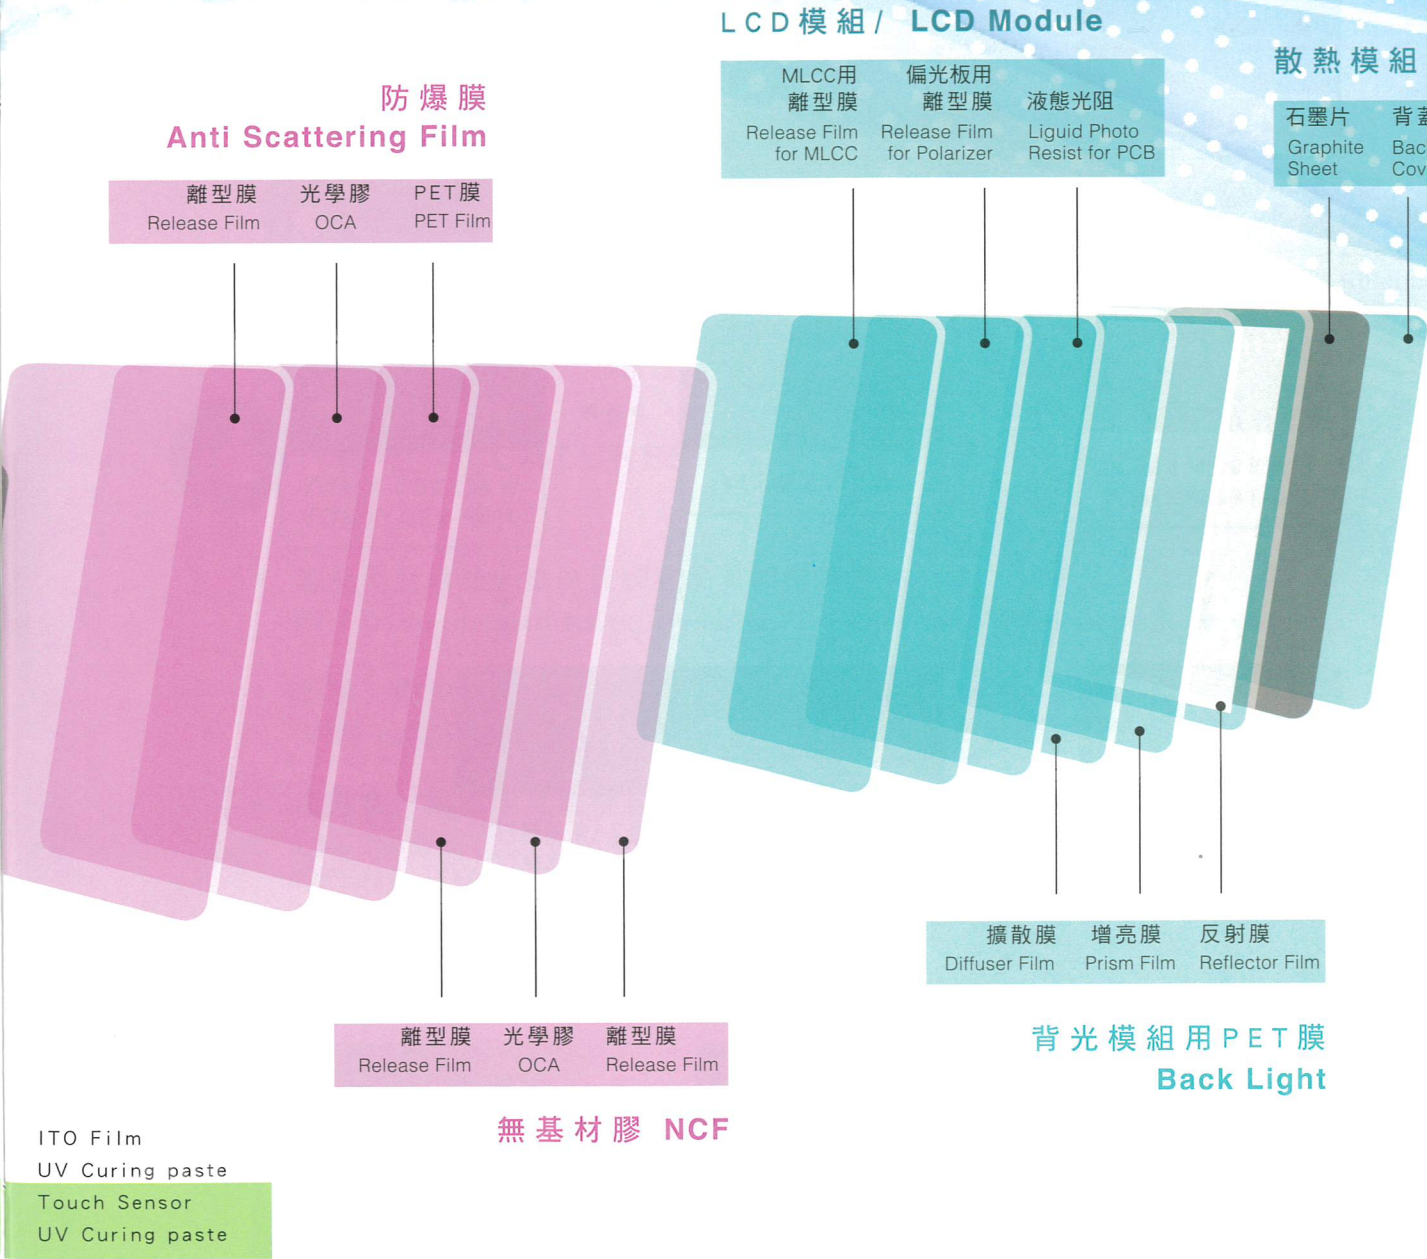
LCD模組 / LCD Module

散熱模組

防爆膜
Anti Scattering Film

| 離型膜 Release Film | 光學膠 OCA | PET膜 PET Film |
|---|---|---|

| MLCC用 離型膜 Release Film for MLCC | 偏光板用 離型膜 Release Film for Polarizer | 液態光阻 Liguid Photo Resist for PCB |
|---|---|---|

| 石墨片 Graphite Sheet | 背蓋 Bac Cov |
|---|---|

| 擴散膜 Diffuser Film | 增亮膜 Prism Film | 反射膜 Reflector Film |
|---|---|---|

背光模組用PET膜
Back Light

| 離型膜 Release Film | 光學膠 OCA | 離型膜 Release Film |
|---|---|---|

無基材膠 NCF

ITO Film
UV Curing paste
Touch Sensor
UV Curing paste